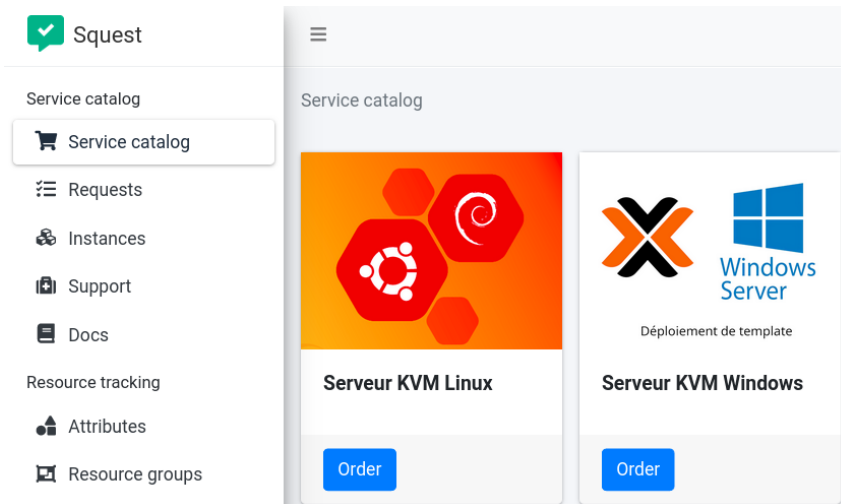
Squest

Service catalog

Service catalog

Requests

Instances

Support

Docs

Resource tracking

Attributes

Resource groups

Service catalog

Serveur KVM Linux

Order

Windows Server

Déploiement de template

Serveur KVM Windows

Order